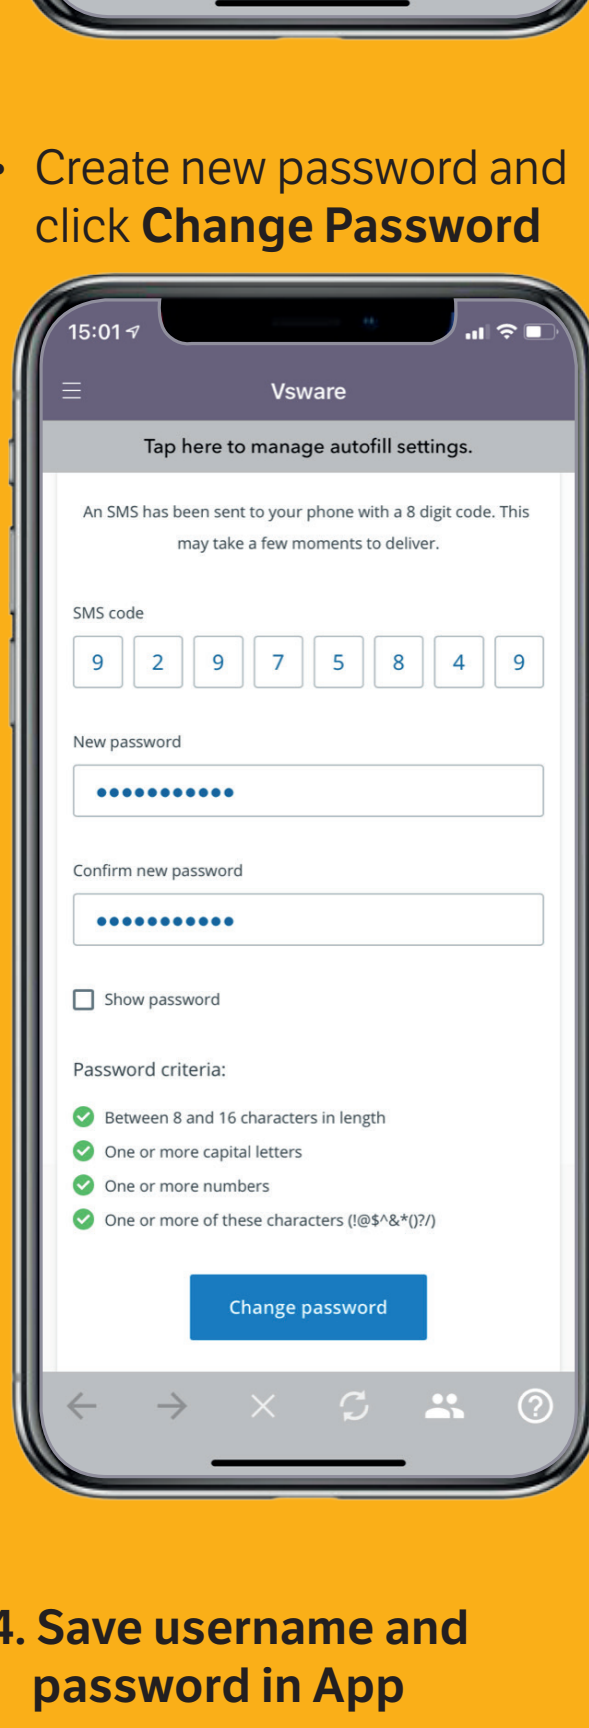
• Create new password and click **Change Password**

15:01

Vsware

Tap here to manage autofill settings.

An SMS has been sent to your phone with a 8 digit code. This may take a few moments to deliver.

SMS code

9 2 9 7 5 8 4 9

New password

•••••••••••

Confirm new password

•••••••••••

Show password

Password criteria:

Between 8 and 16 characters in length

One or more capital letters

One or more numbers

One or more of these characters (!@$^&*()?/)

Change password

4. Save username and password in App